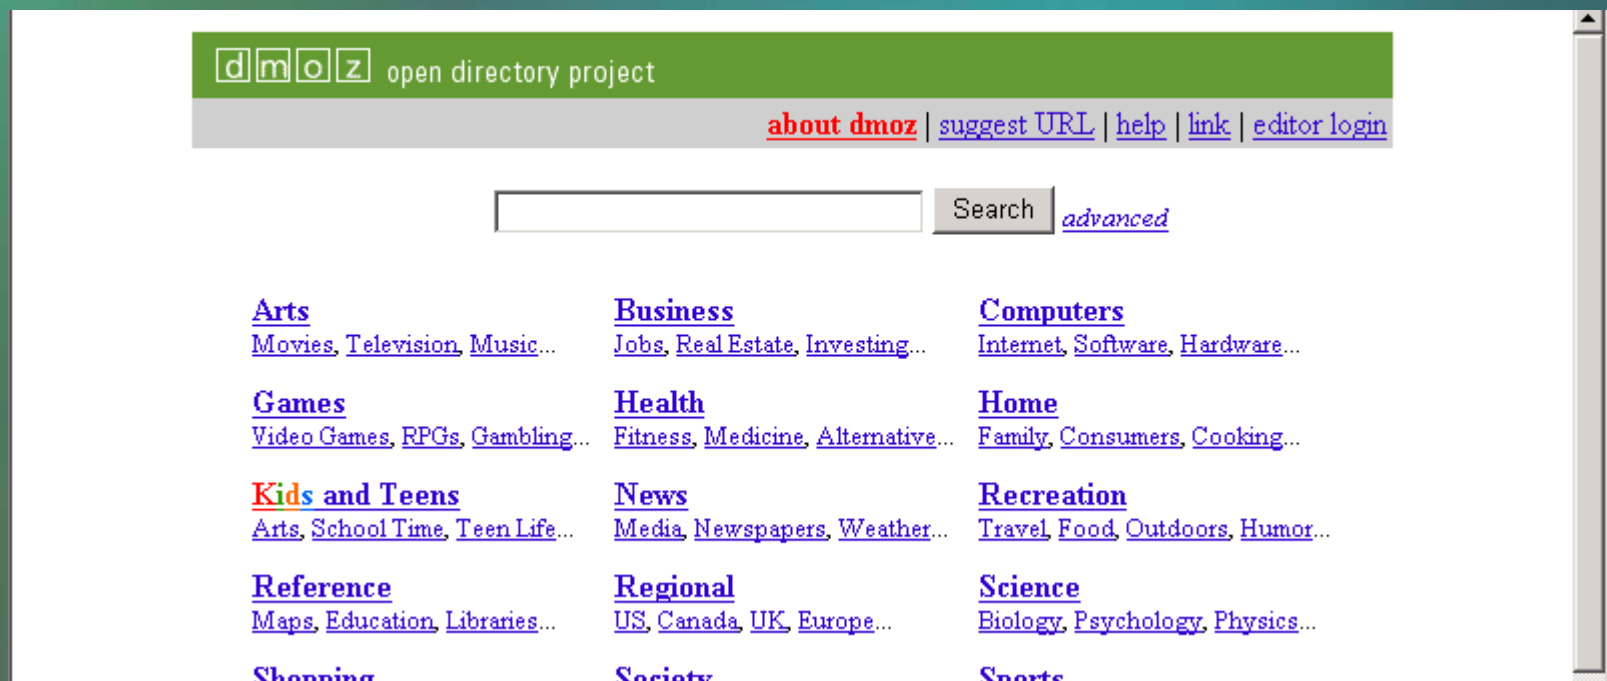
dmoz open directory project

about dmoz | suggest URL | help | link | editor login

Search advanced

Arts
Movies, Television, Music...

Business
Jobs, Real Estate, Investing...

Computers
Internet, Software, Hardware...

Games
Video Games, RPGs, Gambling...

Health
Fitness, Medicine, Alternative...

Home
Family, Consumers, Cooking...

Kids and Teens
Arts, School Time, Teen Life...

News
Media, Newspapers, Weather...

Recreation
Travel, Food, Outdoors, Humor...

Reference
Maps, Education, Libraries...

Regional
US, Canada, UK, Europe...

Science
Biology, Psychology, Physics...

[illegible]

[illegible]

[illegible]